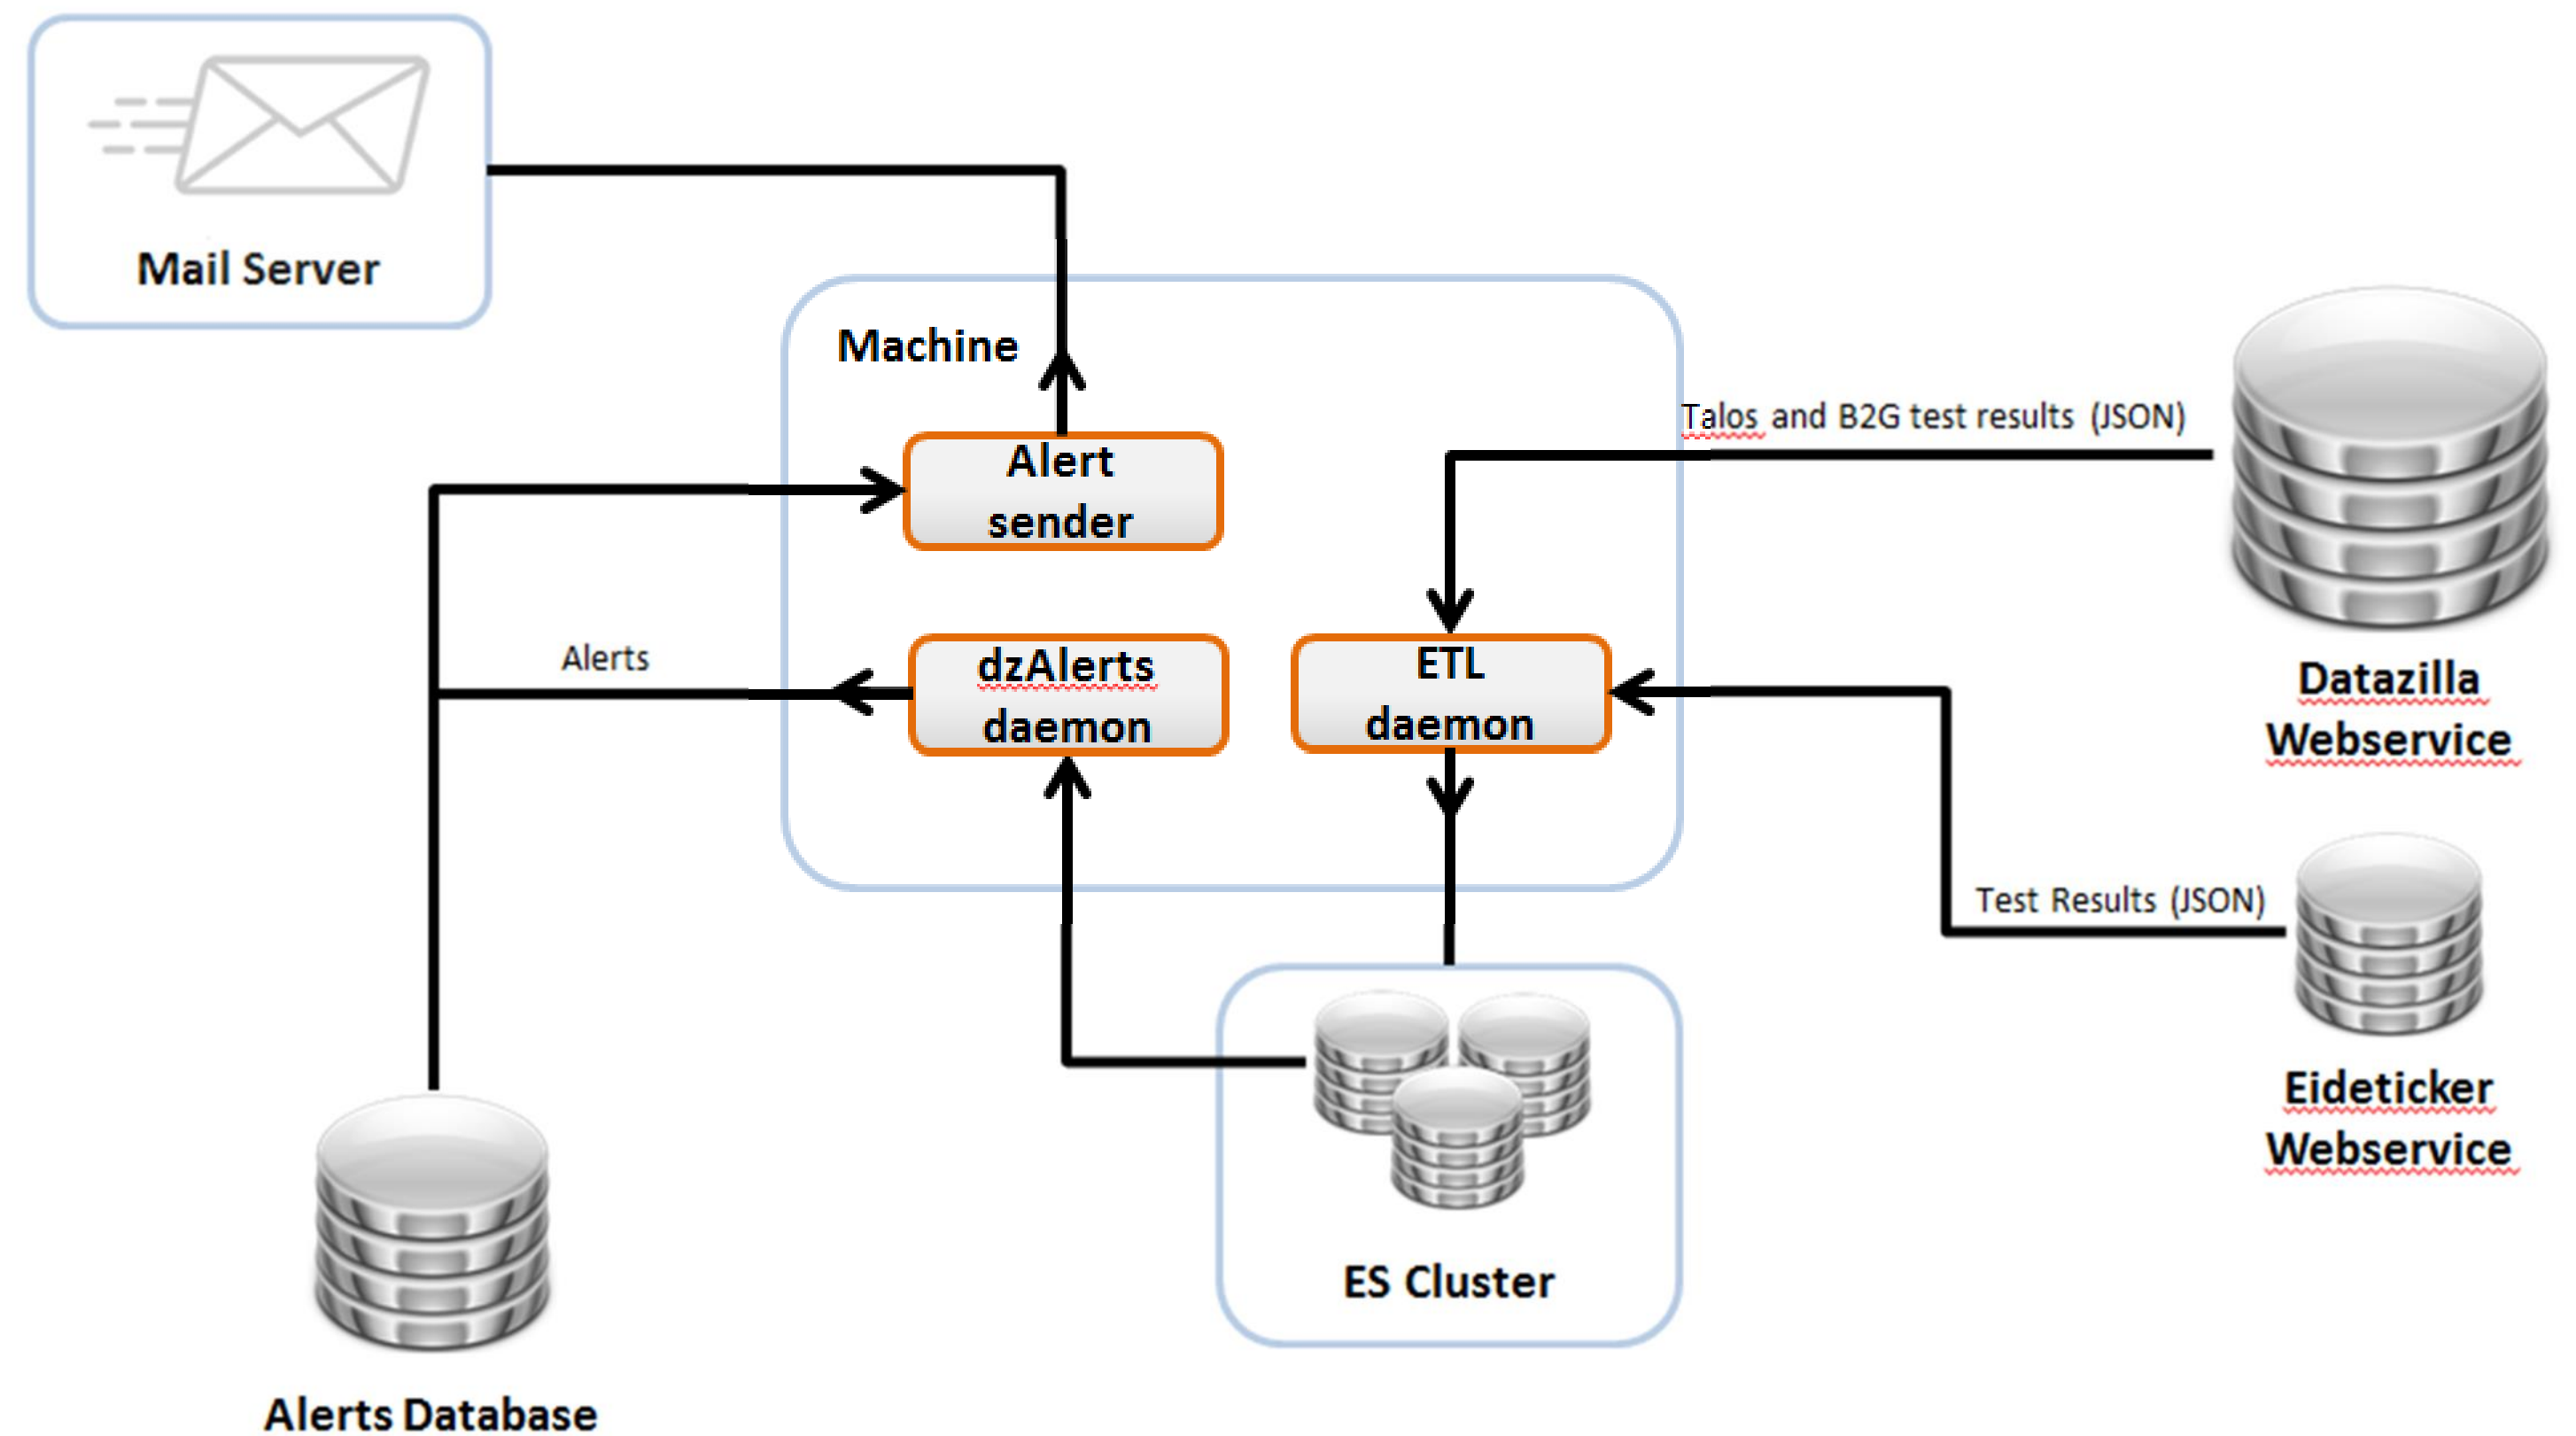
Mail Server

Machine

Alert sender

Talos and B2G test results (JSON)

Alerts

dzAlerts daemon

ETL daemon

Datazilla Webservice

Test Results (JSON)

Eideticker Webservice

ES Cluster

Alerts Database